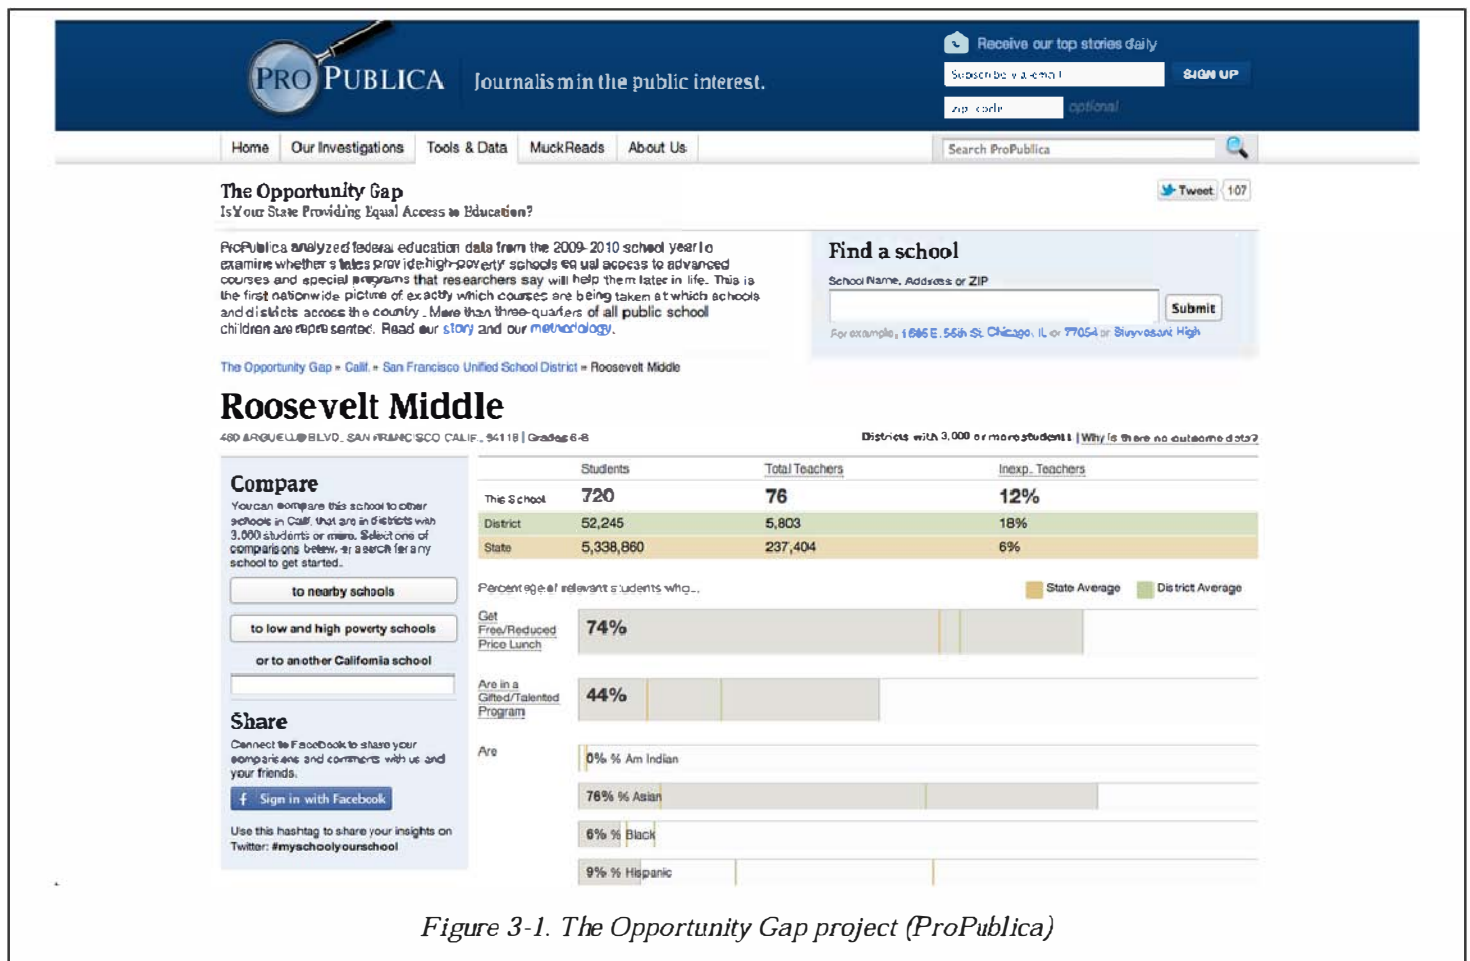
PRO PUBLICA Journalism in the public interest.

Receive our top stories daily

Subscribe via email

SIGN UP

zip code

optional

Home | Our Investigations | Tools & Data | MuckReads | About Us

Search ProPublica

The Opportunity Gap

Is Your State Providing Equal Access to Education?

Tweet 107

ProPublica analyzed federal education data from the 2009-2010 school year to examine whether states provide high-poverty schools equal access to advanced courses and special programs that researchers say will help them later in life. This is the first nationwide picture of exactly which courses are being taken at which schools and districts across the country. More than three-quarters of all public school children are represented. Read our story and our methodology.

Find a school

School Name, Address or ZIP

Submit

For example: 1685 E. 56th St. Chicago, IL or 77054 or Stuyvesant High

The Opportunity Gap » Calif. » San Francisco Unified School District » Roosevelt Middle

Roosevelt Middle

460 ARGUELLO BLVD., SAN FRANCISCO CALIF., 94118 | Grades 6-8

Districts with 3,000 or more students | Why is there no outcome data?

Compare

You can compare this school to other schools in Calif. that are in districts with 3,000 students or more. Select one of comparisons below, or search for any school to get started.

to nearby schools

to low and high poverty schools

or to another California school

Share

Connect to Facebook to share your comparisons and comments with us and your friends.

Sign in with Facebook

Use this hashtag to share your insights on Twitter: #myschoolyourschool

| | Students | Total Teachers | Inexp. Teachers |
|---|---|---|---|
| This School | 720 | 76 | 12% |
| District | 52,245 | 5,803 | 18% |
| State | 5,338,860 | 237,404 | 6% |

Percentage of relevant students who...

State Average

District Average

Get Free/Reduced Price Lunch 74%

Are in a Gifted/Talented Program 44%

Are

0% % Am Indian

76% % Asian

6% % Black

9% % Hispanic

Figure 3-1. The Opportunity Gap project (ProPublica)